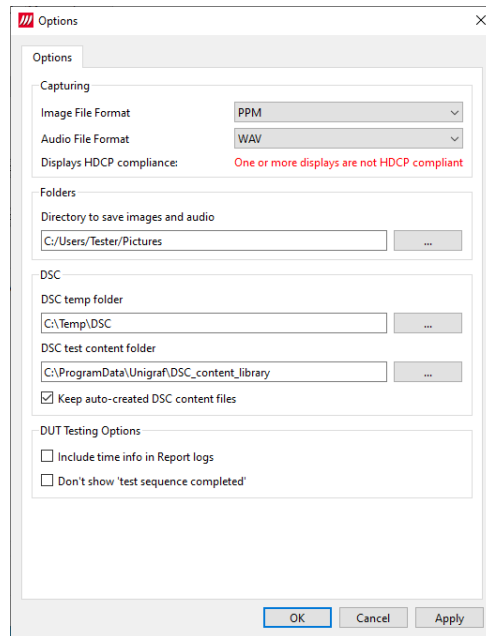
Options

Options

Capturing

Image File Format PPM

Audio File Format WAV

Displays HDCP compliance: One or more displays are not HDCP compliant

Folders

Directory to save images and audio

C:/Users/Tester/Pictures ...

DSC

DSC temp folder

C:\Temp\DSC ...

DSC test content folder

C:\ProgramData\Unigraf\DSC_content_library ...

Keep auto-created DSC content files

DUT Testing Options

Include time info in Report logs

Don't show 'test sequence completed'

OK Cancel Apply